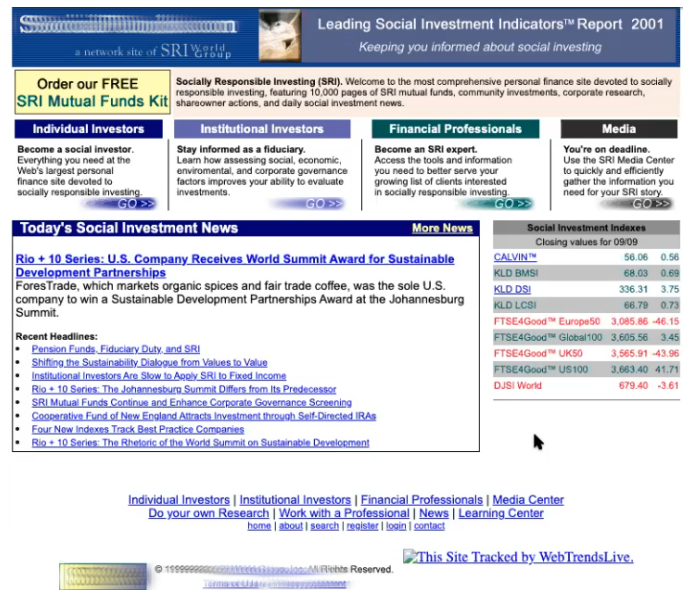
a network site of SRI World Group

Leading Social Investment Indicators™ Report 2001
Keeping you informed about social investing

Order our FREE SRI Mutual Funds Kit

Socially Responsible Investing (SRI). Welcome to the most comprehensive personal finance site devoted to socially responsible investing, featuring 10,000 pages of SRI mutual funds, community investments, corporate research, shareowner actions, and daily social investment news.

Individual Investors
Become a social investor. Everything you need at the Web's largest personal finance site devoted to socially responsible investing.
GO >>

Institutional Investors
Stay informed as a fiduciary. Learn how assessing social, economic, enviromental, and corporate governance factors improves your ability to evaluate investments.
GO >>

Financial Professionals
Become an SRI expert. Access the tools and information you need to better serve your growing list of clients interested in socially responsible investing.
GO >>

Media
You're on deadline. Use the SRI Media Center to quickly and efficiently gather the information you need for your SRI story.
GO >>

Today's Social Investment News
More News

Rio + 10 Series: U.S. Company Receives World Summit Award for Sustainable Development Partnerships
ForesTrade, which markets organic spices and fair trade coffee, was the sole U.S. company to win a Sustainable Development Partnerships Award at the Johannesburg Summit.

Recent Headlines:
- Pension Funds, Fiduciary Duty, and SRI
- Shifting the Sustainability Dialogue from Values to Value
- Institutional Investors Are Slow to Apply SRI to Fixed Income
- Rio + 10 Series: The Johannesburg Summit Differs from Its Predecessor
- SRI Mutual Funds Continue and Enhance Corporate Governance Screening
- Cooperative Fund of New England Attracts Investment through Self-Directed IRAs
- Four New Indexes Track Best Practice Companies
- Rio + 10 Series: The Rhetoric of the World Summit on Sustainable Development

Social Investment Indexes
Closing values for 09/09

| | | |
|---|---|---|
| CALVIN™ | 56.06 | 0.56 |
| KLD BMSI | 68.03 | 0.69 |
| KLD DSI | 336.31 | 3.75 |
| KLD LCSI | 66.79 | 0.73 |
| FTSE4Good™ Europe50 | 3,085.86 | -46.15 |
| FTSE4Good™ Global100 | 3,605.56 | 3.45 |
| FTSE4Good™ UK50 | 3,565.91 | -43.96 |
| FTSE4Good™ US100 | 3,663.40 | 41.71 |
| DJSI World | 679.40 | -3.61 |

Individual Investors | Institutional Investors | Financial Professionals | Media Center
Do your own Research | Work with a Professional | News | Learning Center
home | about | search | register | login | contact

© 1999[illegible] All Rights Reserved.
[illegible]

This Site Tracked by WebTrendsLive.